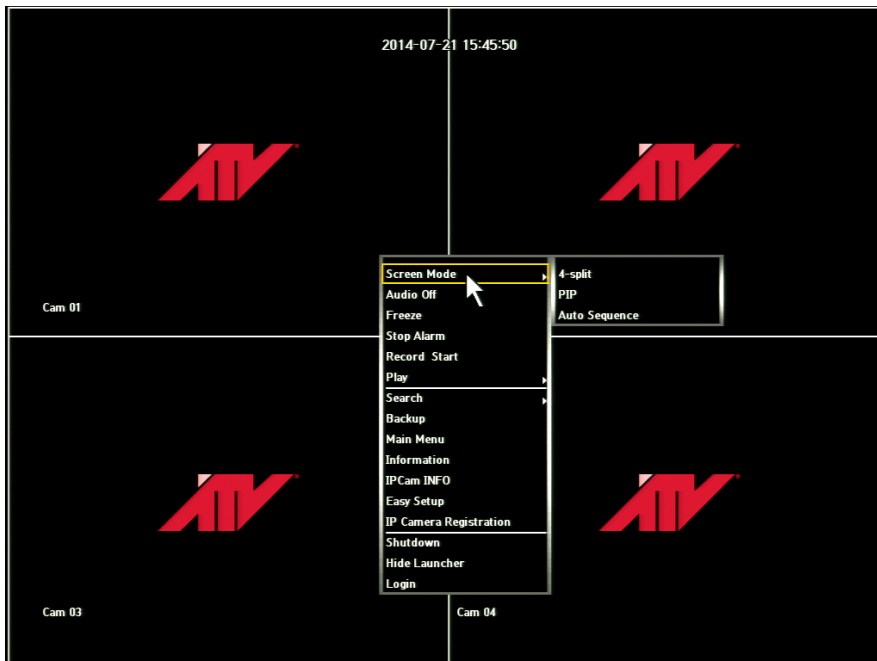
2014-07-21 15:45:50

Cam 01

Screen Mode
Audio Off
Freeze
Stop Alarm
Record Start
Play
Search
Backup
Main Menu
Information
IPCam INFO
Easy Setup
IP Camera Registration
Shutdown
Hide Launcher
Login

4-split
PIP
Auto Sequence

Cam 03

Cam 04